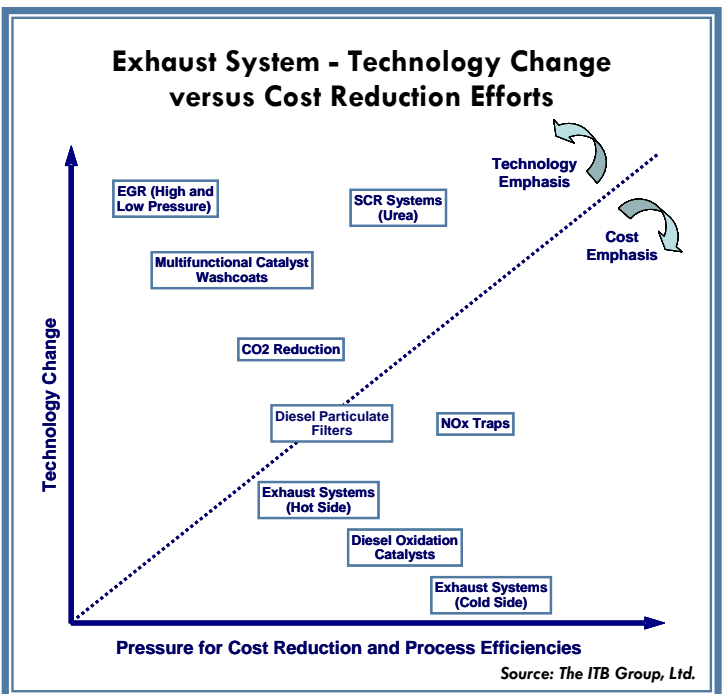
Exhaust System - Technology Change versus Cost Reduction Efforts

Technology Emphasis

Cost Emphasis

EGR (High and Low Pressure)

SCR Systems (Urea)

Multifunctional Catalyst Washcoats

CO2 Reduction

Diesel Particulate Filters

NOx Traps

Exhaust Systems (Hot Side)

Diesel Oxidation Catalysts

Exhaust Systems (Cold Side)

Technology Change

Pressure for Cost Reduction and Process Efficiencies

Source: The ITB Group, Ltd.